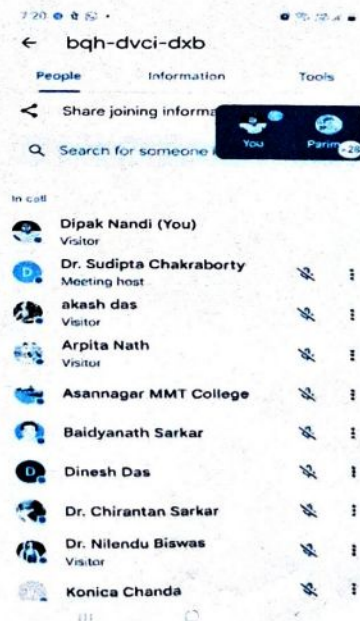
7:20

← bqh-dvci-dxb

People Information Tools

Share joining informa

Search for someone

You Parim +28

In call

Dipak Nandi (You)
Visitor

D Dr. Sudipta Chakraborty
Meeting host

akash das
Visitor

Arpita Nath
Visitor

Asannagar MMT College

Baidyanath Sarkar

D Dinesh Das

Dr. Chirantan Sarkar

Dr. Nilendu Biswas
Visitor

Konica Chanda